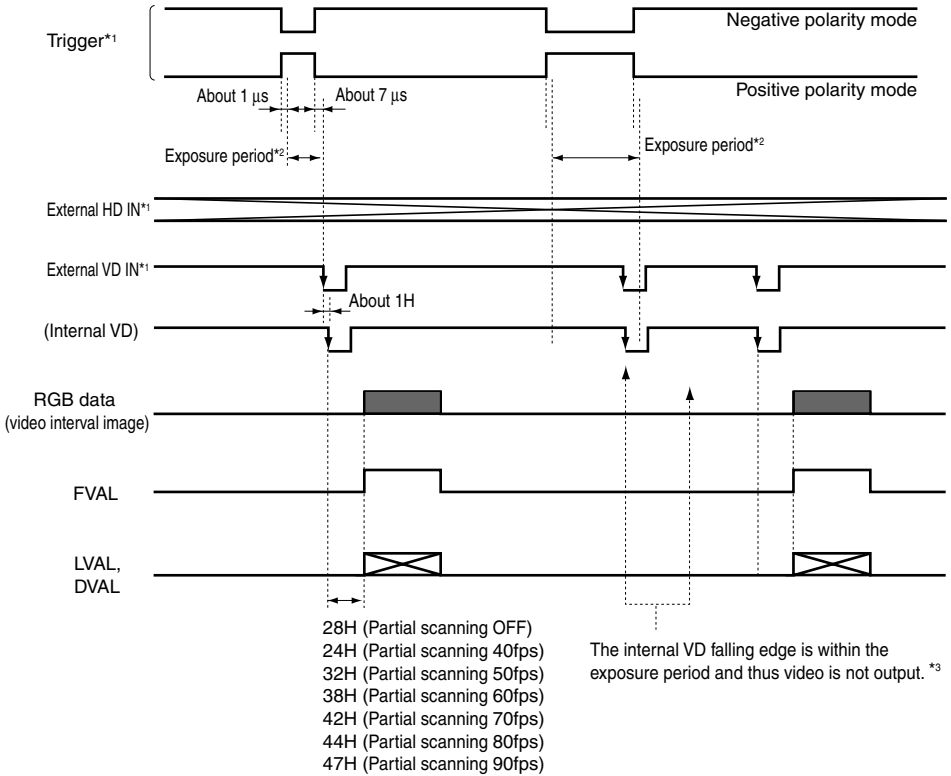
Trigger*1

Negative polarity mode

Positive polarity mode

About 1 µs

About 7 µs

Exposure period*2

Exposure period*2

External HD IN*1

External VD IN*1

About 1H

(Internal VD)

RGB data
(video interval image)

FVAL

LVAL,
DVAL

28H (Partial scanning OFF)
24H (Partial scanning 40fps)
32H (Partial scanning 50fps)
38H (Partial scanning 60fps)
42H (Partial scanning 70fps)
44H (Partial scanning 80fps)
47H (Partial scanning 90fps)

The internal VD falling edge is within the exposure period and thus video is not output. *3